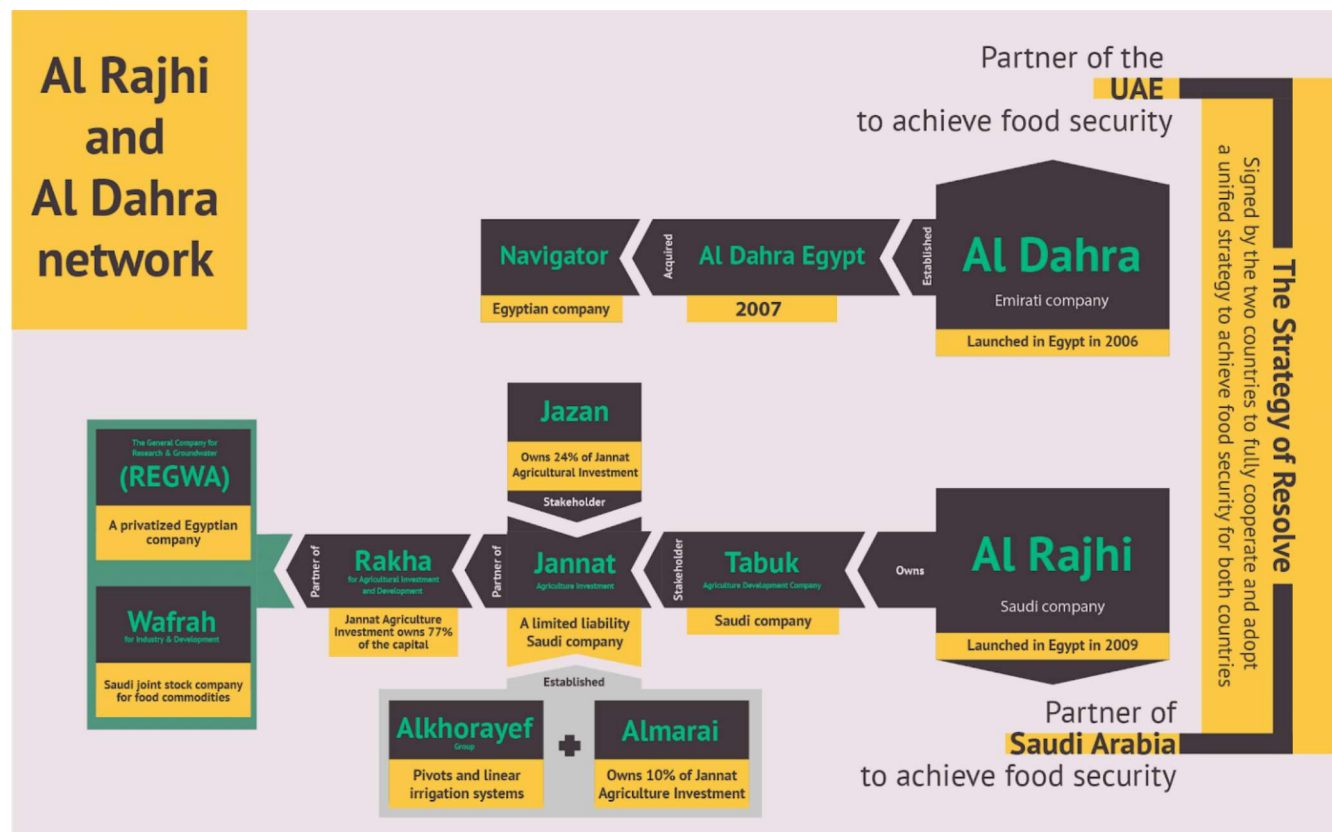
Al Rajhi and Al Dahra network

Partner of the UAE to achieve food security

The Strategy of Resolve

Signed by the two countries to fully cooperate and adopt a unified strategy to achieve food security for both countries

Navigator
Egyptian company

Acquired

Al Dahra Egypt
2007

Established

Al Dahra
Emirati company
Launched in Egypt in 2006

Jazan
Owns 24% of Jannat Agricultural Investment
Stakeholder

The General Company for Research & Groundwater
(REGWA)
A privatized Egyptian company

Wafrah
for Industry & Development
Saudi joint stock company for food commodities

Partner of

Rakha
for Agricultural Investment and Development
Jannat Agriculture Investment owns 77% of the capital

Partner of

Jannat
Agriculture Investment
A limited liability Saudi company

Stakeholder

Tabuk
Agriculture Development Company
Saudi company

Owns

Al Rajhi
Saudi company
Launched in Egypt in 2009

Established

Alkhorayef
Group
Pivots and linear irrigation systems

Almarai
Owns 10% of Jannat Agriculture Investment

Partner of Saudi Arabia to achieve food security